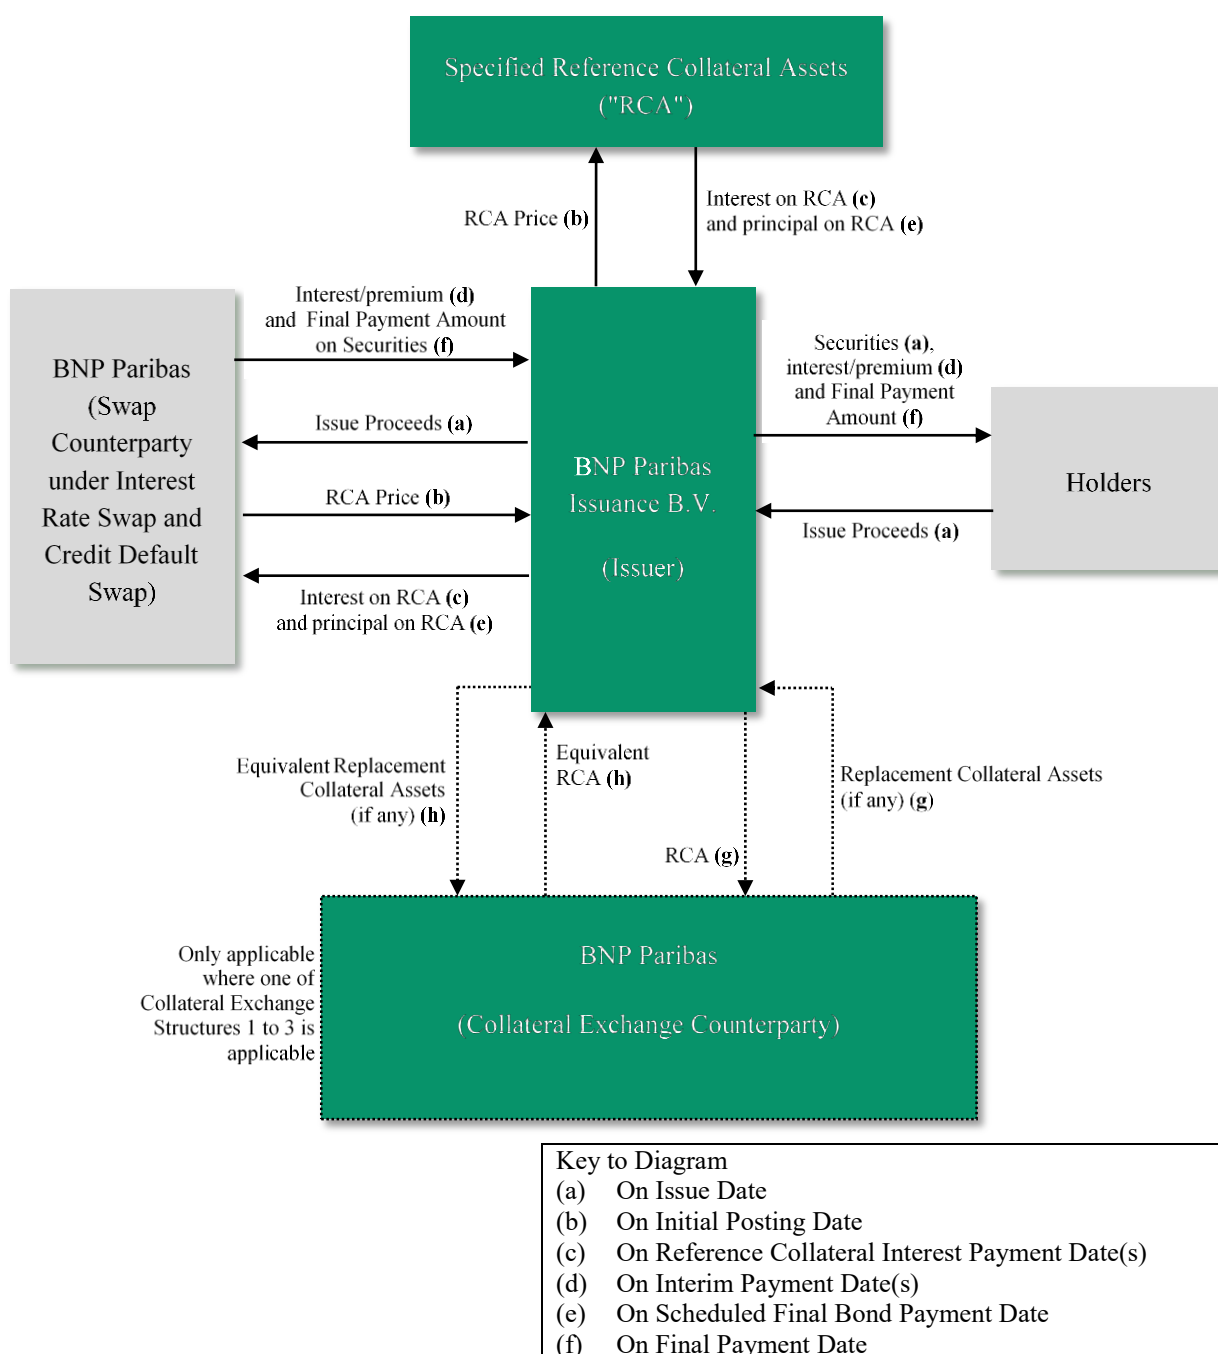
Specified Reference Collateral Assets ("RCA")

RCA Price **(b)**

Interest on RCA **(c)** and principal on RCA **(e)**

BNP Paribas (Swap Counterparty under Interest Rate Swap and Credit Default Swap)

Interest/premium **(d)** and Final Payment Amount on Securities **(f)**

Issue Proceeds **(a)**

RCA Price **(b)**

Interest on RCA **(c)** and principal on RCA **(e)**

BNP Paribas Issuance B.V.

(Issuer)

Securities **(a)**, interest/premium **(d)** and Final Payment Amount **(f)**

Holders

Issue Proceeds **(a)**

Equivalent Replacement Collateral Assets (if any) **(h)**

Equivalent RCA **(h)**

RCA **(g)**

Replacement Collateral Assets (if any) **(g)**

Only applicable where one of Collateral Exchange Structures 1 to 3 is applicable

BNP Paribas

(Collateral Exchange Counterparty)

Key to Diagram
(a) On Issue Date
(b) On Initial Posting Date
(c) On Reference Collateral Interest Payment Date(s)
(d) On Interim Payment Date(s)
(e) On Scheduled Final Bond Payment Date
(f) On Final Payment Date